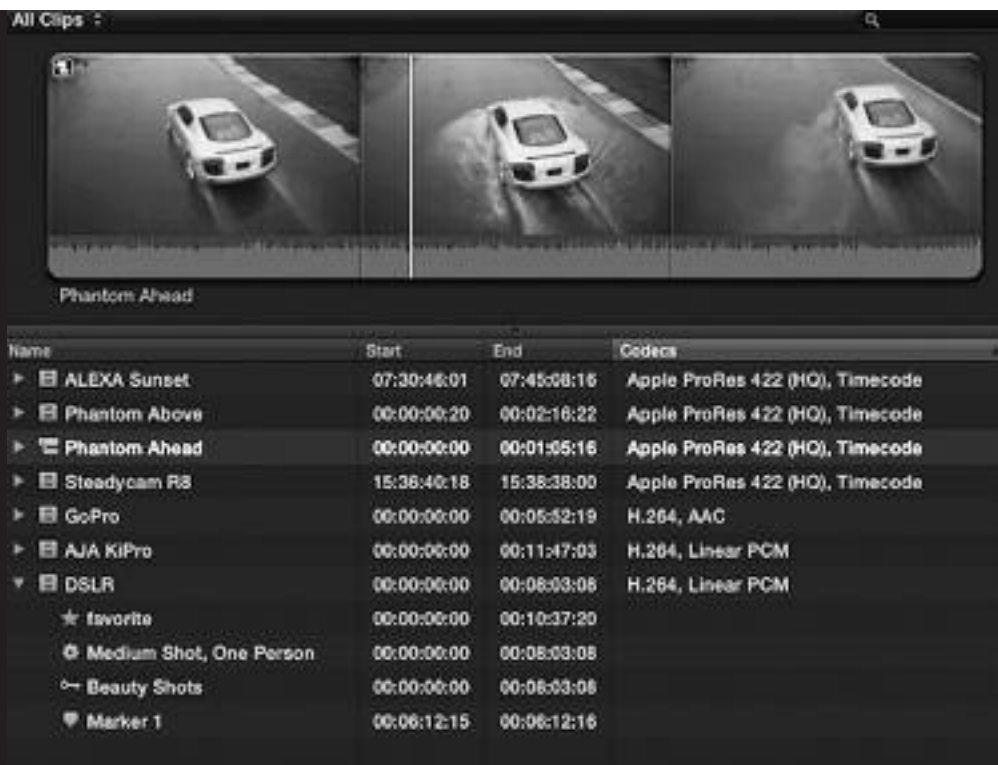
All Clips

Phantom Ahead

| Name | Start | End | Codecs |
|---|---|---|---|
| ALEXA Sunset | 07:30:46:01 | 07:45:08:16 | Apple ProRes 422 (HQ), Timecode |
| Phantom Above | 00:00:00:20 | 00:02:16:22 | Apple ProRes 422 (HQ), Timecode |
| Phantom Ahead | 00:00:00:00 | 00:01:05:16 | Apple ProRes 422 (HQ), Timecode |
| Steadycam R8 | 15:36:40:18 | 15:38:38:00 | Apple ProRes 422 (HQ), Timecode |
| GoPro | 00:00:00:00 | 00:05:52:19 | H.264, AAC |
| AJA KiPro | 00:00:00:00 | 00:11:47:03 | H.264, Linear PCM |
| DSLR | 00:00:00:00 | 00:08:03:08 | H.264, Linear PCM |
| favorite | 00:00:00:00 | 00:10:37:20 | |
| Medium Shot, One Person | 00:00:00:00 | 00:08:03:08 | |
| Beauty Shots | 00:00:00:00 | 00:08:03:08 | |
| Marker 1 | 00:06:12:15 | 00:06:12:16 | |